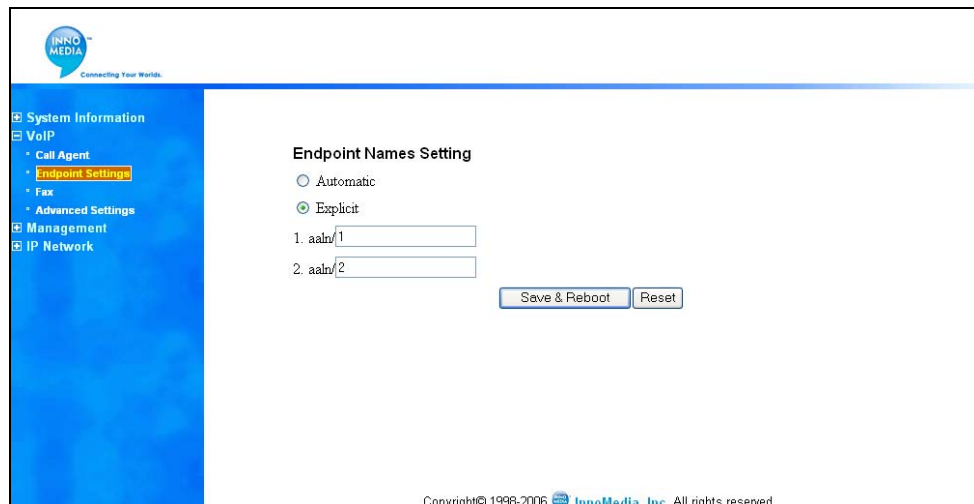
INNO MEDIA™
Connecting Your Worlds.

⊞ System Information
⊟ VoIP
• Call Agent
• Endpoint Settings
• Fax
• Advanced Settings
⊞ Management
⊞ IP Network

Endpoint Names Setting

○ Automatic

⊙ Explicit

1. aaln/ 1

2. aaln/ 2

Save & Reboot | Reset

Copyright© 1998-2006 InnoMedia, Inc. All rights reserved.